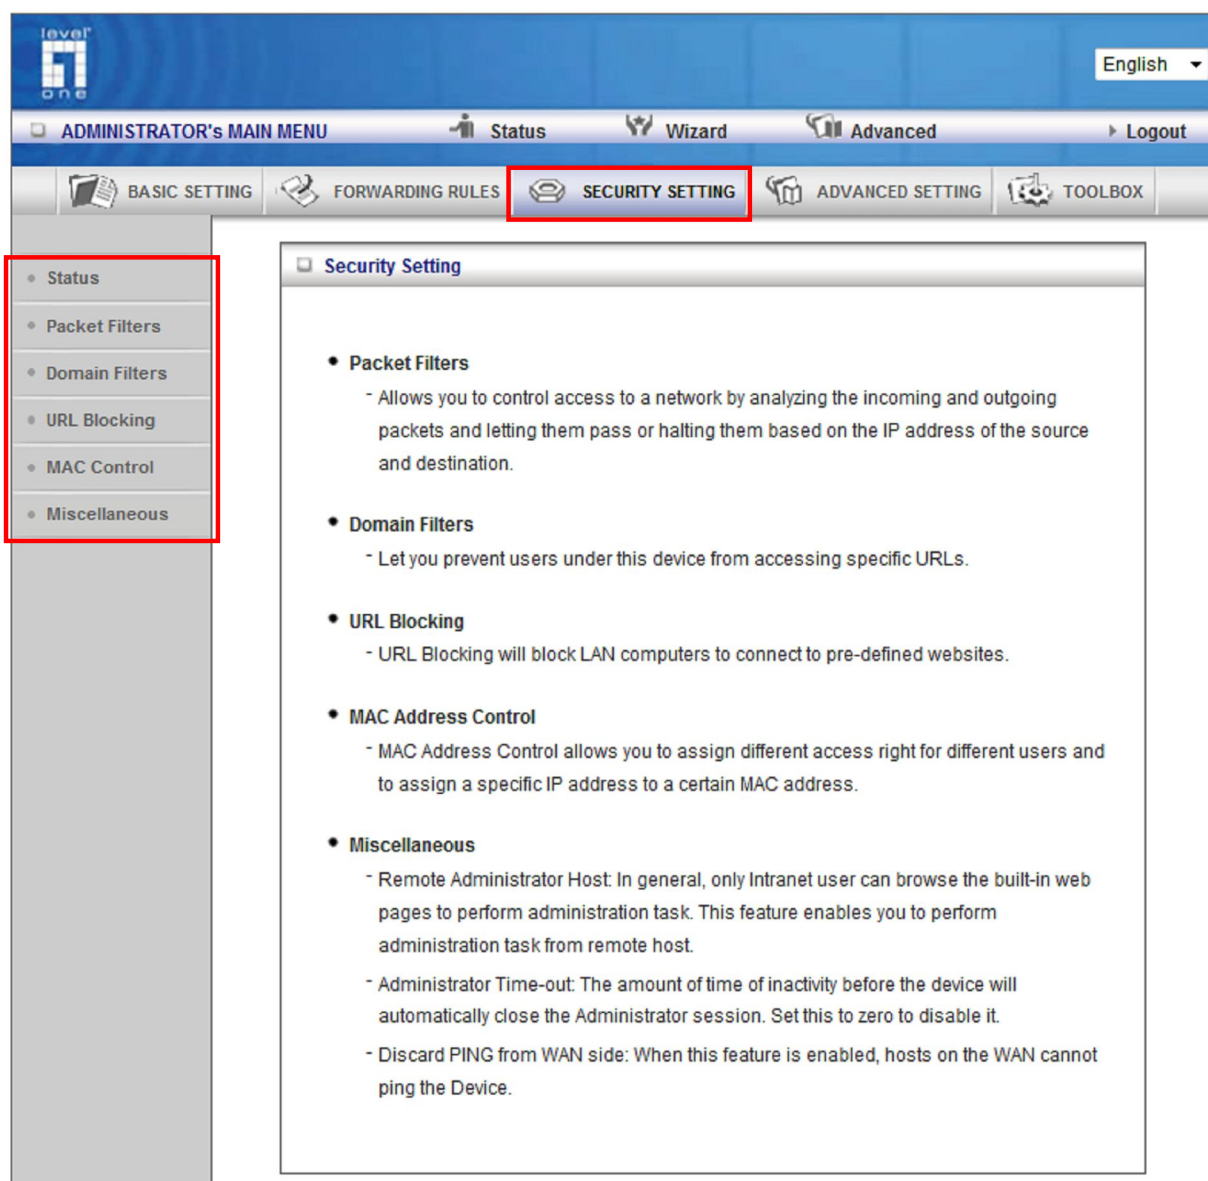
level one

English

ADMINISTRATOR's MAIN MENU Status Wizard Advanced Logout

BASIC SETTING FORWARDING RULES SECURITY SETTING ADVANCED SETTING TOOLBOX

Status
Packet Filters
Domain Filters
URL Blocking
MAC Control
Miscellaneous

Security Setting

• Packet Filters
- Allows you to control access to a network by analyzing the incoming and outgoing packets and letting them pass or halting them based on the IP address of the source and destination.

• Domain Filters
- Let you prevent users under this device from accessing specific URLs.

• URL Blocking
- URL Blocking will block LAN computers to connect to pre-defined websites.

• MAC Address Control
- MAC Address Control allows you to assign different access right for different users and to assign a specific IP address to a certain MAC address.

• Miscellaneous
- Remote Administrator Host: In general, only Intranet user can browse the built-in web pages to perform administration task. This feature enables you to perform administration task from remote host.
- Administrator Time-out: The amount of time of inactivity before the device will automatically close the Administrator session. Set this to zero to disable it.
- Discard PING from WAN side: When this feature is enabled, hosts on the WAN cannot ping the Device.